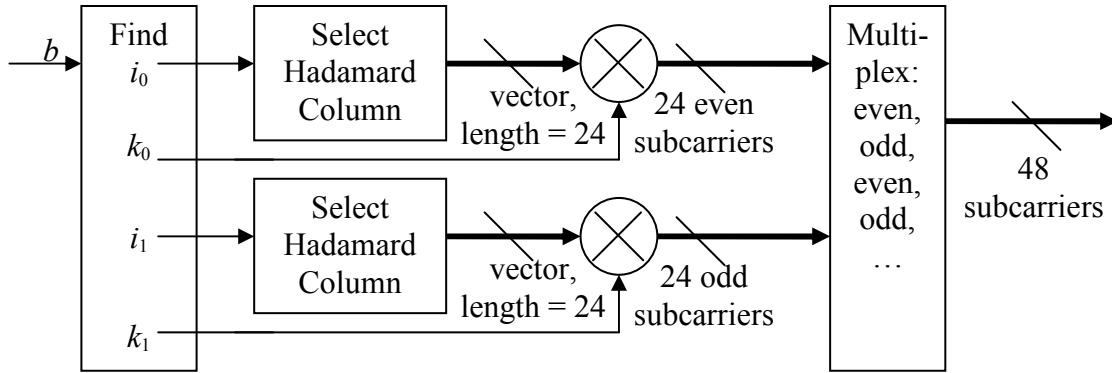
$b$

Find

$i_0$

$k_0$

$i_1$

$k_1$

Select Hadamard Column

vector, length = 24

24 even subcarriers

Select Hadamard Column

vector, length = 24

24 odd subcarriers

Multiplex: even, odd, even, odd, …

48 subcarriers